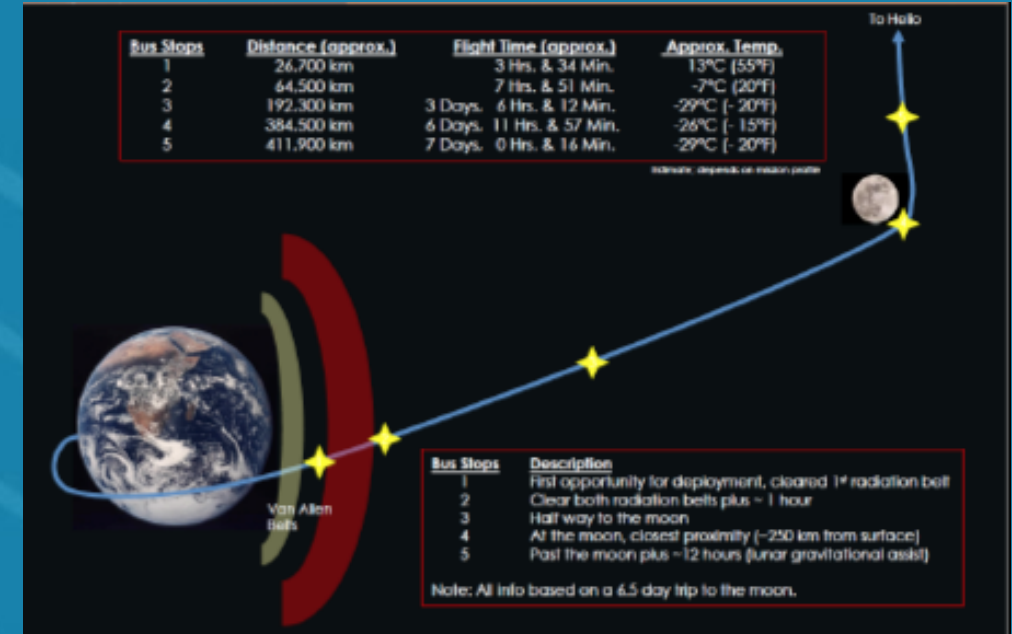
To Helio

| Bus Stops | Distance (approx.) | Flight Time (approx.) | Approx. Temp. |
|---|---|---|---|
| 1 | 26,700 km | 3 Hrs. & 34 Min. | 13°C (55°F) |
| 2 | 64,500 km | 7 Hrs. & 51 Min. | -7°C (20°F) |
| 3 | 192,300 km | 3 Days. 6 Hrs. & 12 Min. | -29°C (- 20°F) |
| 4 | 384,500 km | 6 Days. 11 Hrs. & 57 Min. | -26°C (- 15°F) |
| 5 | 411,900 km | 7 Days. 0 Hrs. & 16 Min. | -29°C (- 20°F) |

Estimate; depends on mission profile

Van Allen Belts

| Bus Stops | Description |
|---|---|
| 1 | First opportunity for deployment, cleared 1st radiation belt |
| 2 | Clear both radiation belts plus ~ 1 hour |
| 3 | Half way to the moon |
| 4 | At the moon, closest proximity (~250 km from surface) |
| 5 | Past the moon plus ~12 hours (lunar gravitational assist) |

Note: All info based on a 6.5 day trip to the moon.